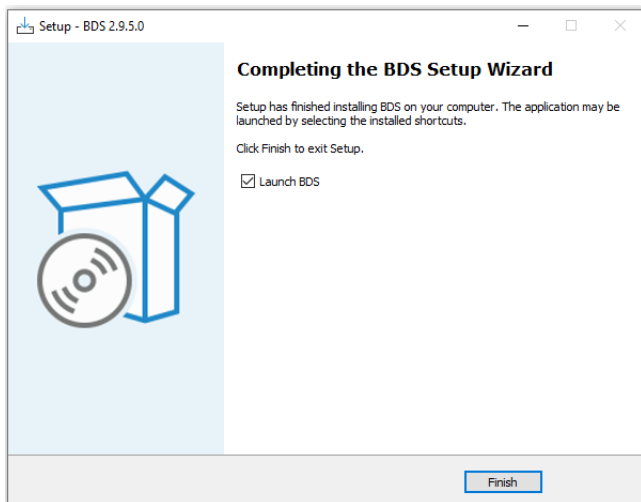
Setup - BDS 2.9.5.0

Completing the BDS Setup Wizard

Setup has finished installing BDS on your computer. The application may be launched by selecting the installed shortcuts.

Click Finish to exit Setup.

☑ Launch BDS

Finish